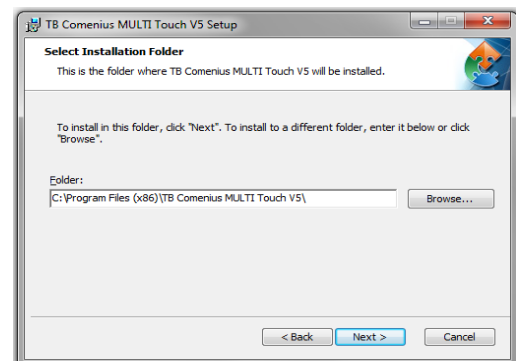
TB Comenius MULTI Touch V5 Setup

Select Installation Folder

This is the folder where TB Comenius MULTI Touch V5 will be installed.

To install in this folder, click "Next". To install to a different folder, enter it below or click "Browse".

Folder:

C:\Program Files (x86)\TB Comenius MULTI Touch V5\

Browse...

< Back

Next >

Cancel